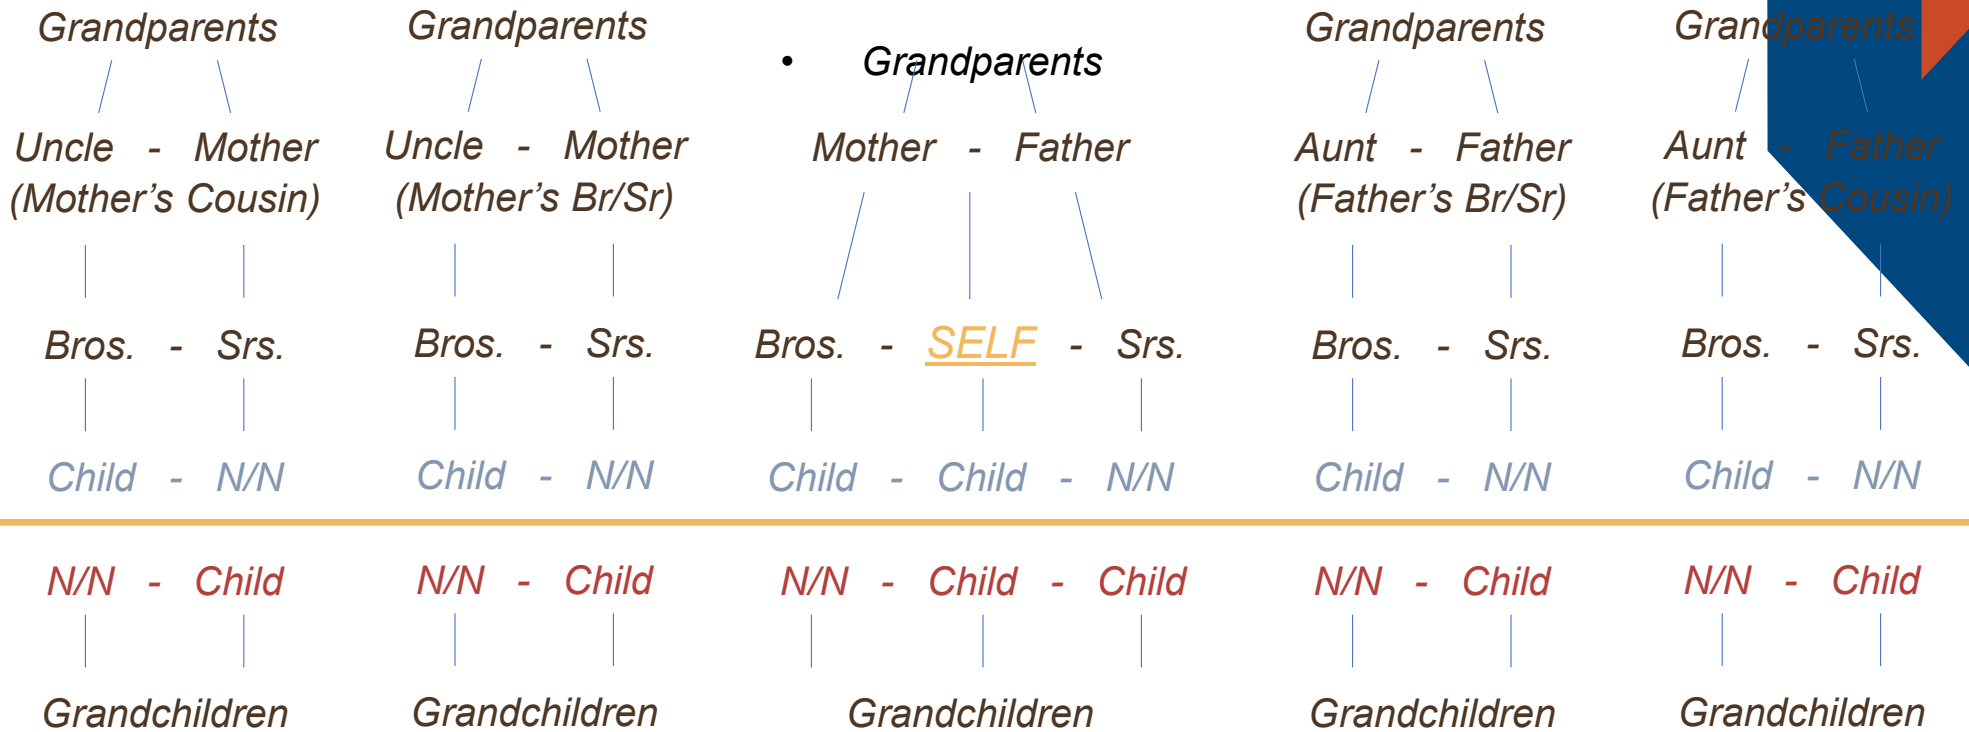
Grandparents

Uncle - Mother
(Mother's Cousin)

Bros. - Srs.

Child - N/N

N/N - Child

Grandchildren

Grandparents

Uncle - Mother
(Mother's Br/Sr)

Bros. - Srs.

Child - N/N

N/N - Child

Grandchildren

• Grandparents

Mother - Father

Bros. - SELF - Srs.

Child - Child - N/N

N/N - Child - Child

Grandchildren

Grandparents

Aunt - Father
(Father's Br/Sr)

Bros. - Srs.

Child - N/N

N/N - Child

Grandchildren

Grandparents

Aunt - Father
(Father's Cousin)

Bros. - Srs.

Child - N/N

N/N - Child

Grandchildren